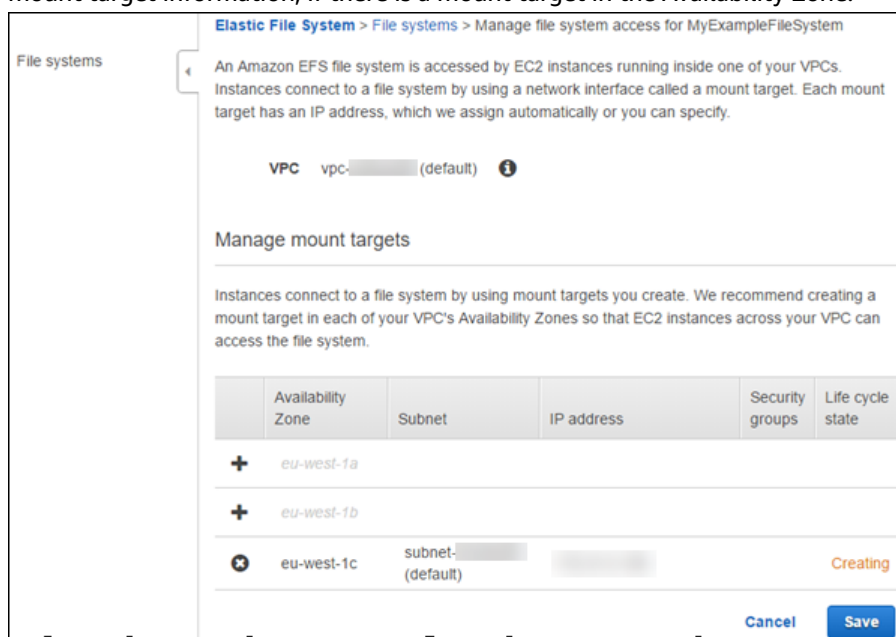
mount target information, if there is a mount target in the Availability Zone.

File systems

Elastic File System > File systems > Manage file system access for MyExampleFileSystem

An Amazon EFS file system is accessed by EC2 instances running inside one of your VPCs. Instances connect to a file system by using a network interface called a mount target. Each mount target has an IP address, which we assign automatically or you can specify.

VPC vpc-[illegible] (default)

Manage mount targets

Instances connect to a file system by using mount targets you create. We recommend creating a mount target in each of your VPC's Availability Zones so that EC2 instances across your VPC can access the file system.

| | Availability Zone | Subnet | IP address | Security groups | Life cycle state |
|---|---|---|---|---|---|
| + | eu-west-1a | | | | |
| + | eu-west-1b | | | | |
| | eu-west-1c | subnet-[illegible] (default) | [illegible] | | Creating |

Cancel Save